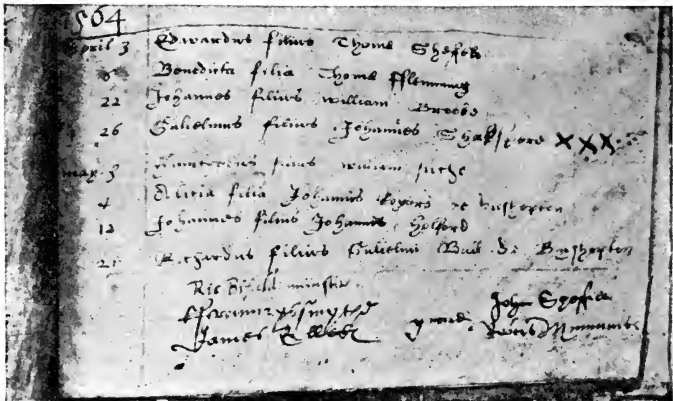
1564
April 3 Edwardus filius Thome Shefeld
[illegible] Bonedicta filia Thome Fflemmyng
22 Johannes filius William Brooks
26 Gulielmus filius Johannes Shakspere XXX
May 3 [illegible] filius William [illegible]
4 Alicia filia Johannis Bogers de Bushopton
12 Johannes filius Johannis Holford
21 Richardus filius Gulielmi Bell de Bushopton
Ric Bifield minister
Ffrancis Smythe  John Wheler
James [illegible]  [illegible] John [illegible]